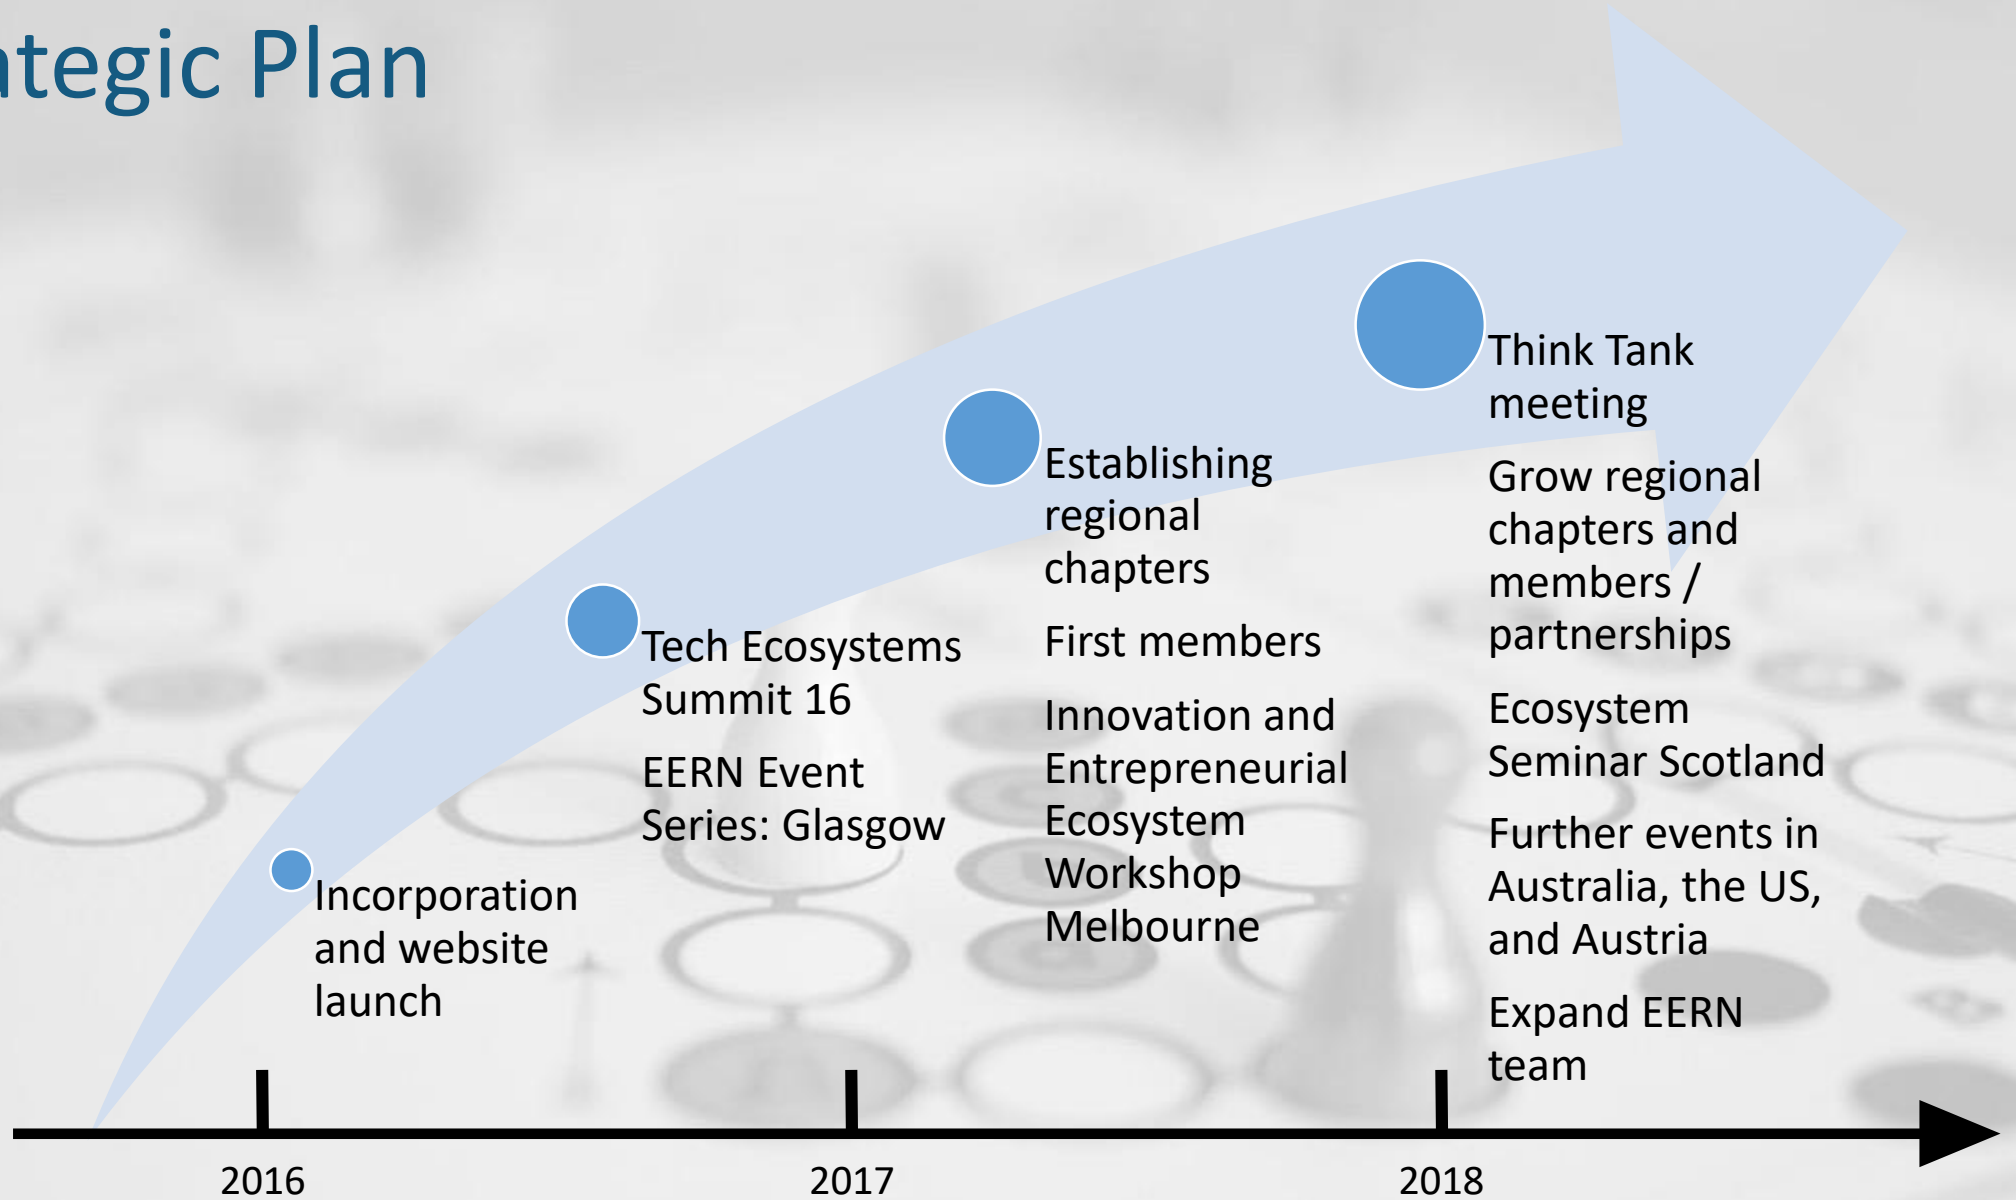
tegic Plan

Incorporation and website launch

Tech Ecosystems Summit 16

EERN Event Series: Glasgow

Establishing regional chapters

First members

Innovation and Entrepreneurial Ecosystem Workshop Melbourne

Think Tank meeting

Grow regional chapters and members / partnerships

Ecosystem Seminar Scotland

Further events in Australia, the US, and Austria

Expand EERN team

2016

2017

2018